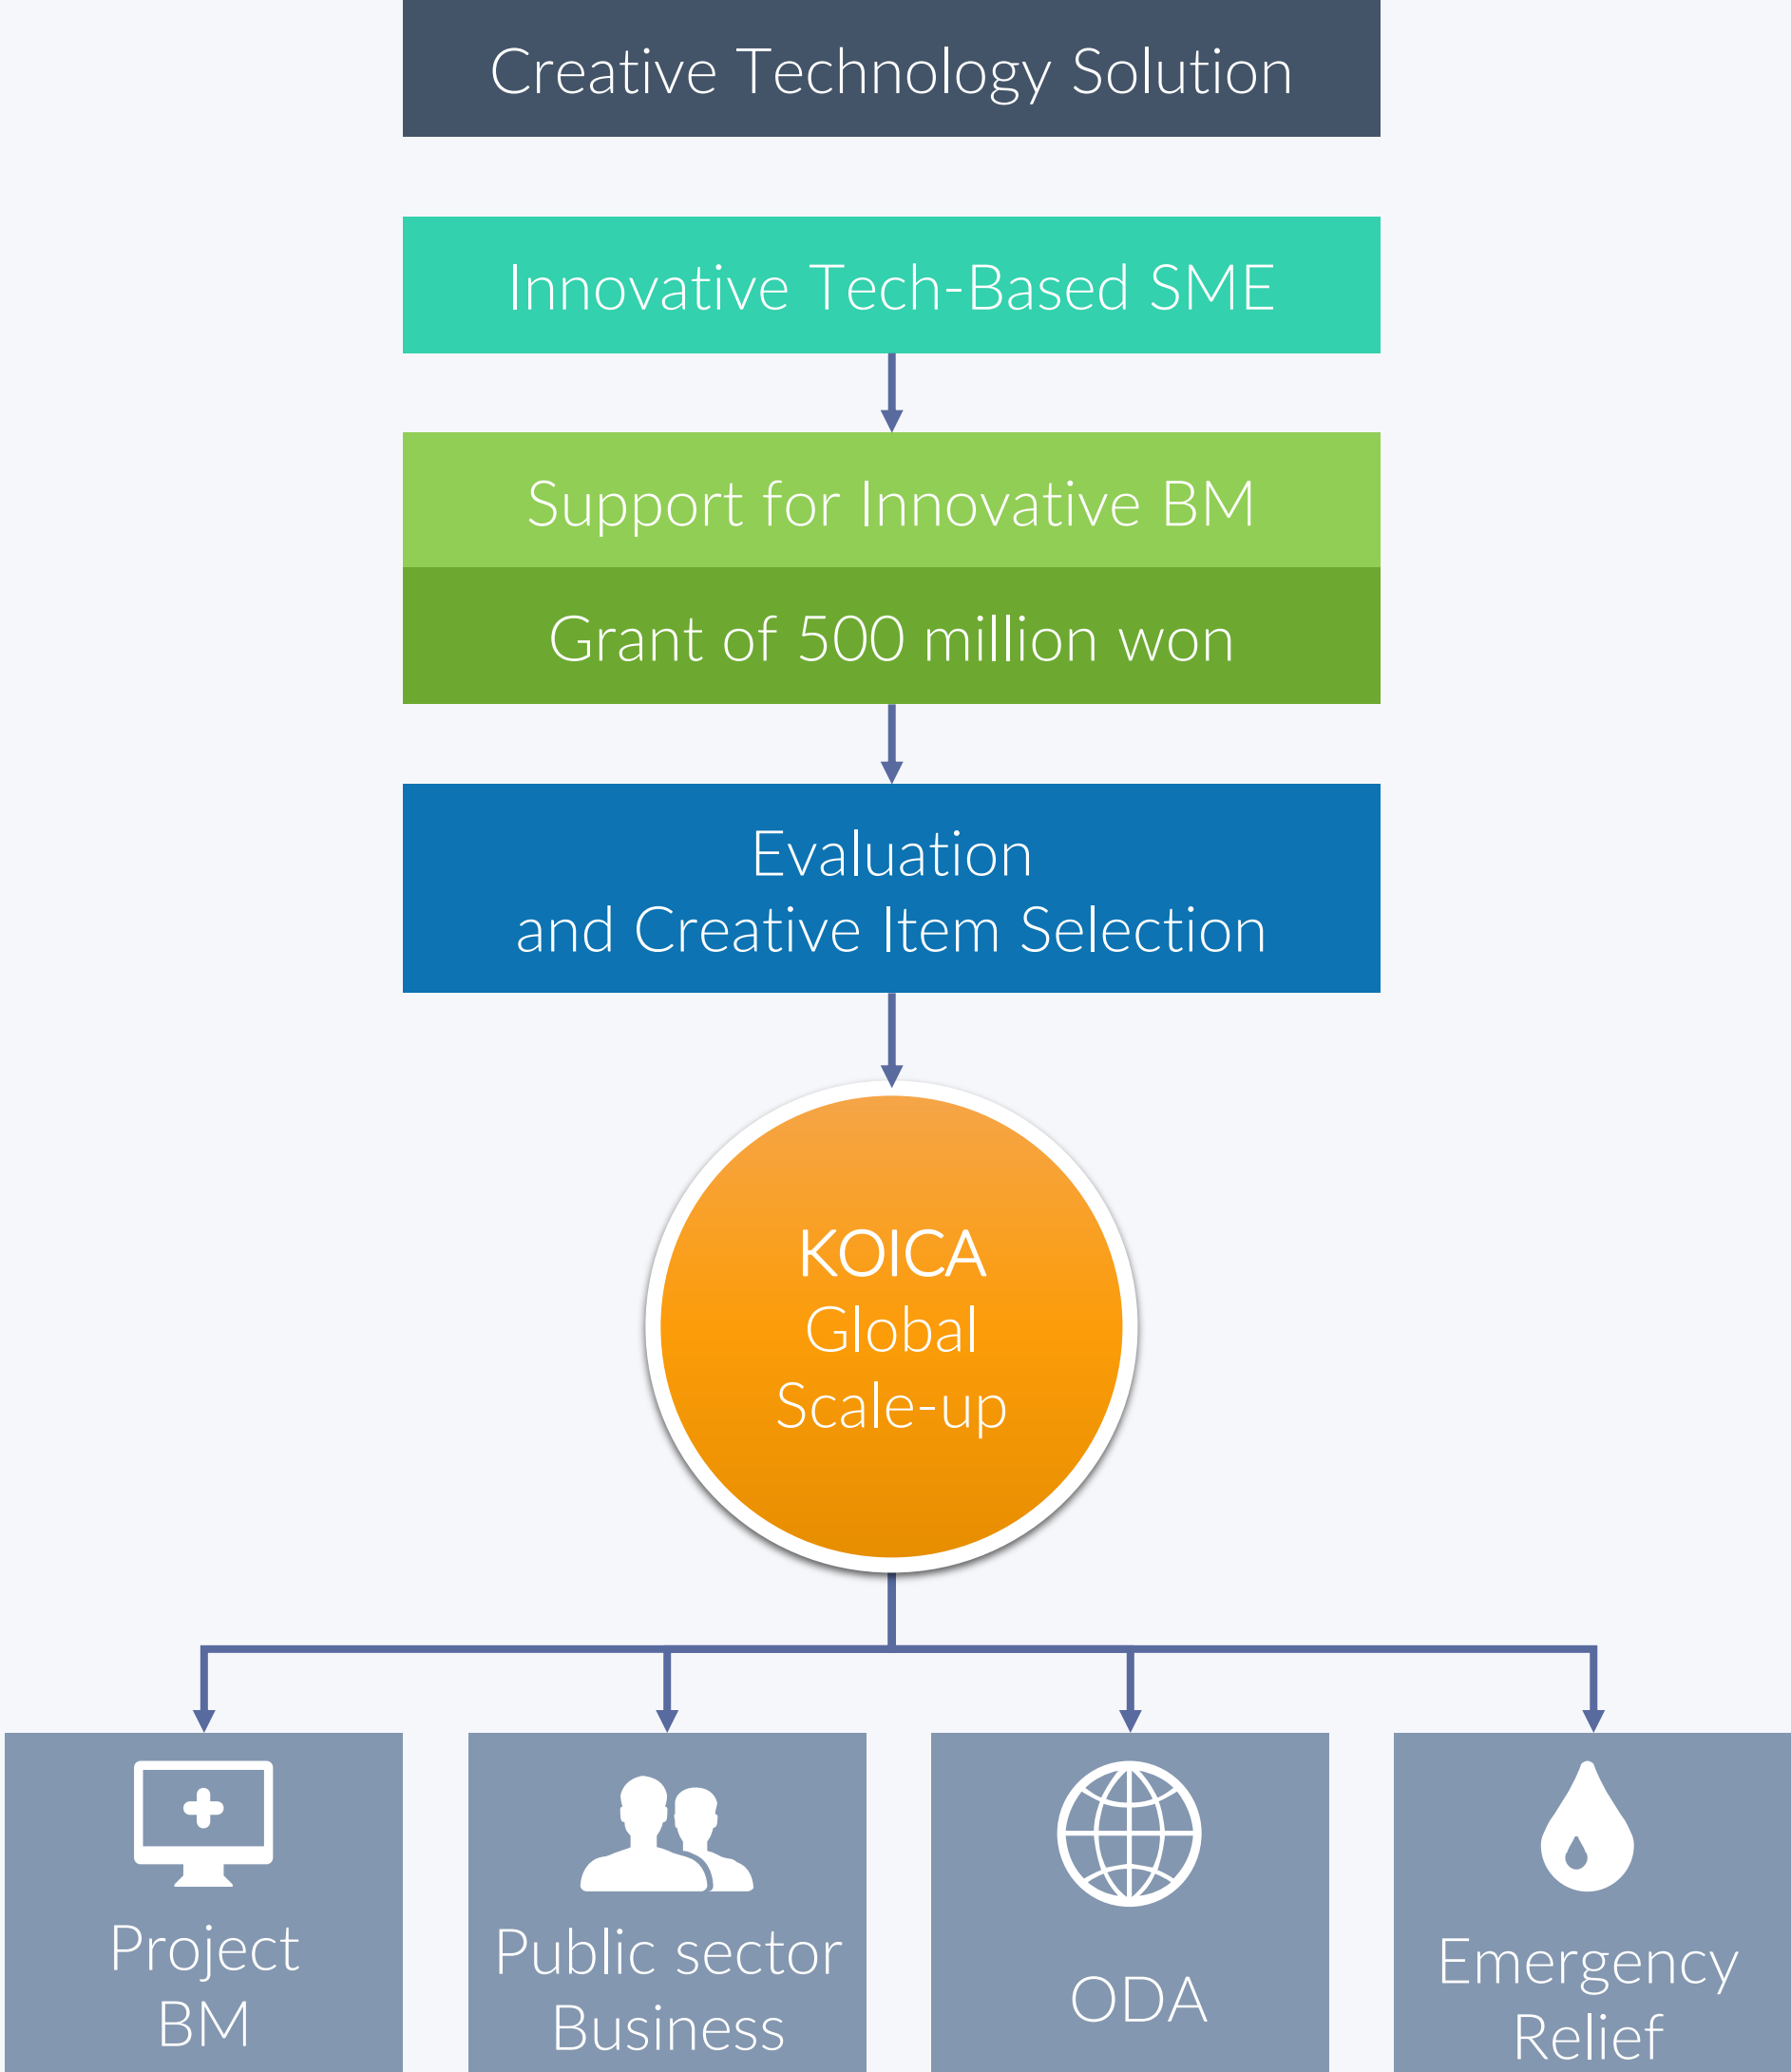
Creative Technology Solution

Innovative Tech-Based SME

Support for Innovative BM

Grant of 500 million won

Evaluation and Creative Item Selection

KOICA Global Scale-up

Project BM

Public sector Business

ODA

Emergency Relief